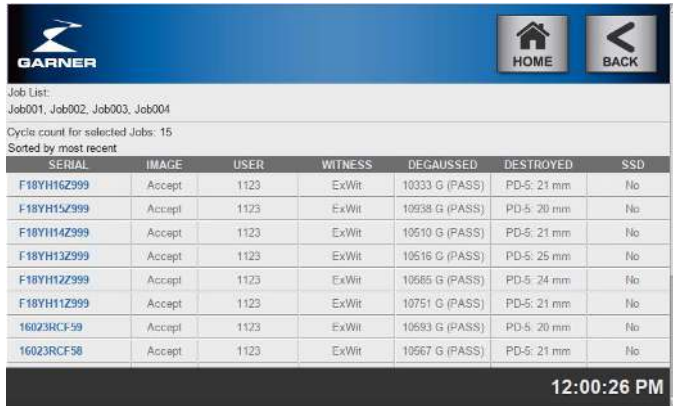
GARNER

HOME

BACK

Job List:
Job001, Job002, Job003, Job004

Cycle count for selected Jobs: 15
Sorted by most recent

| SERIAL | IMAGE | USER | WITNESS | DEGAUSSED | DESTROYED | SSD |
|---|---|---|---|---|---|---|
| F18YH16Z999 | Accept | 1123 | ExWit | 10333 G (PASS) | PD-5: 21 mm | No |
| F18YH15Z999 | Accept | 1123 | ExWit | 10938 G (PASS) | PD-5: 20 mm | No |
| F18YH14Z999 | Accept | 1123 | ExWit | 10510 G (PASS) | PD-5: 21 mm | No |
| F18YH13Z999 | Accept | 1123 | ExWit | 10516 G (PASS) | PD-5: 25 mm | No |
| F18YH12Z999 | Accept | 1123 | ExWit | 10585 G (PASS) | PD-5: 24 mm | No |
| F18YH11Z999 | Accept | 1123 | ExWit | 10751 G (PASS) | PD-5: 21 mm | No |
| 16023RCF59 | Accept | 1123 | ExWit | 10693 G (PASS) | PD-5: 20 mm | No |
| 16023RCF58 | Accept | 1123 | ExWit | 10567 G (PASS) | PD-5: 21 mm | No |

12:00:26 PM